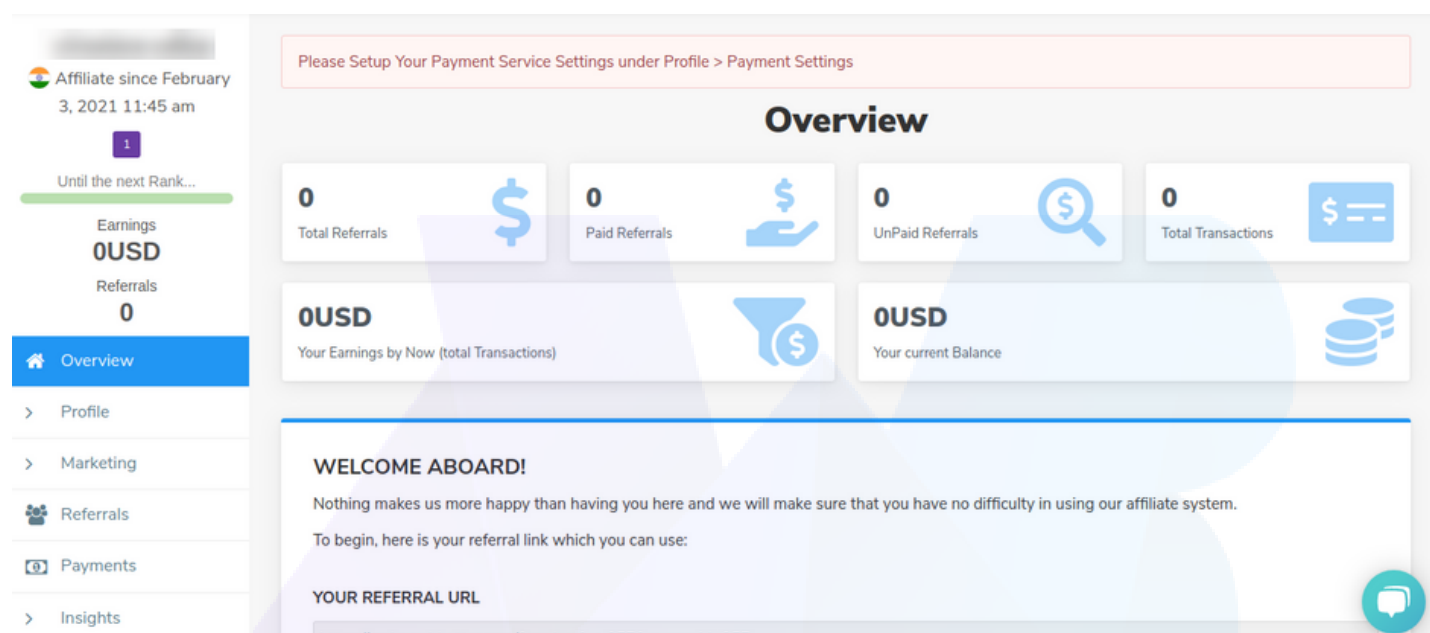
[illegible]

Affiliate since February 3, 2021 11:45 am

1

Until the next Rank...

Earnings
0USD

Referrals
0

Overview

Profile

Marketing

Referrals

Payments

Insights

Please Setup Your Payment Service Settings under Profile > Payment Settings

Overview

0
Total Referrals

0
Paid Referrals

0
UnPaid Referrals

0
Total Transactions

0USD
Your Earnings by Now (total Transactions)

0USD
Your current Balance

WELCOME ABOARD!

Nothing makes us more happy than having you here and we will make sure that you have no difficulty in using our affiliate system.

To begin, here is your referral link which you can use:

YOUR REFERRAL URL